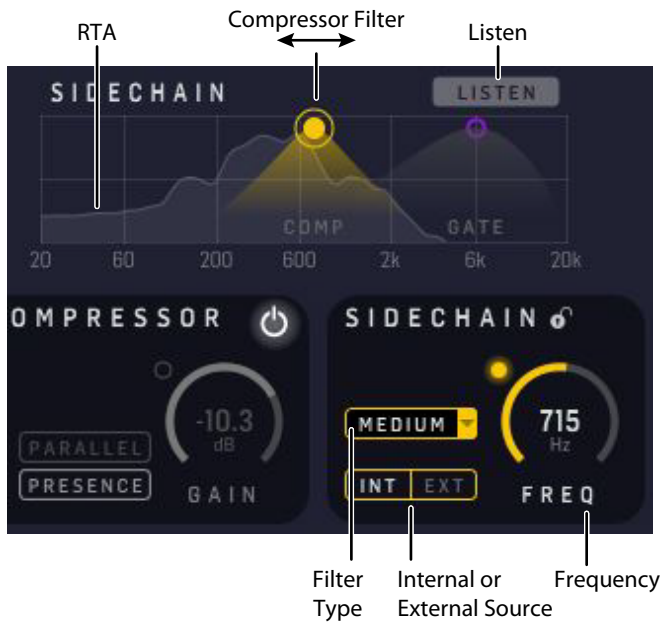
RTA

Compressor Filter

Listen

SIDECHAIN

LISTEN

COMP

GATE

20 60 200 600 2k 6k 20k

OMPRESSOR

-10.3
dB

PARALLEL

PRESENCE

GAIN

SIDECHAIN

MEDIUM

715
Hz

INT EXT

FREQ

Filter Type

Internal or External Source

Frequency